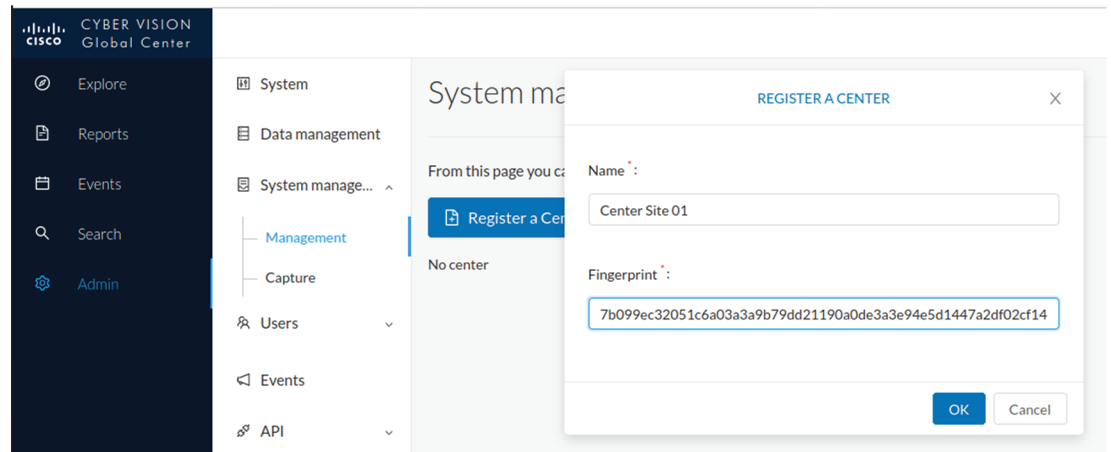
cisco CYBER VISION Global Center

Explore

Reports

Events

Search

Admin

System

Data management

System manage...

Management

Capture

Users

Events

API

System ma

From this page you ca

Register a Cen

No center

REGISTER A CENTER

×

Name *:

Center Site 01

Fingerprint *:

7b099ec32051c6a03a3a9b79dd21190a0de3a3e94e5d1447a2df02cf14

OK

Cancel